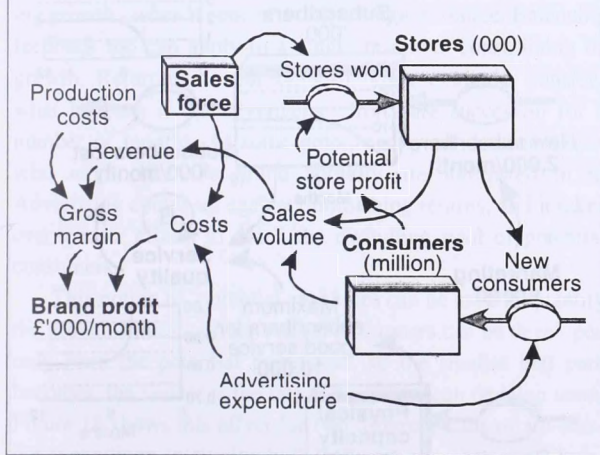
Sales force

Stores won

Stores (000)

Production costs

Revenue

Potential store profit

Gross margin

Costs

Sales volume

Consumers (million)

New consumers

Brand profit £'000/month

Advertising expenditure